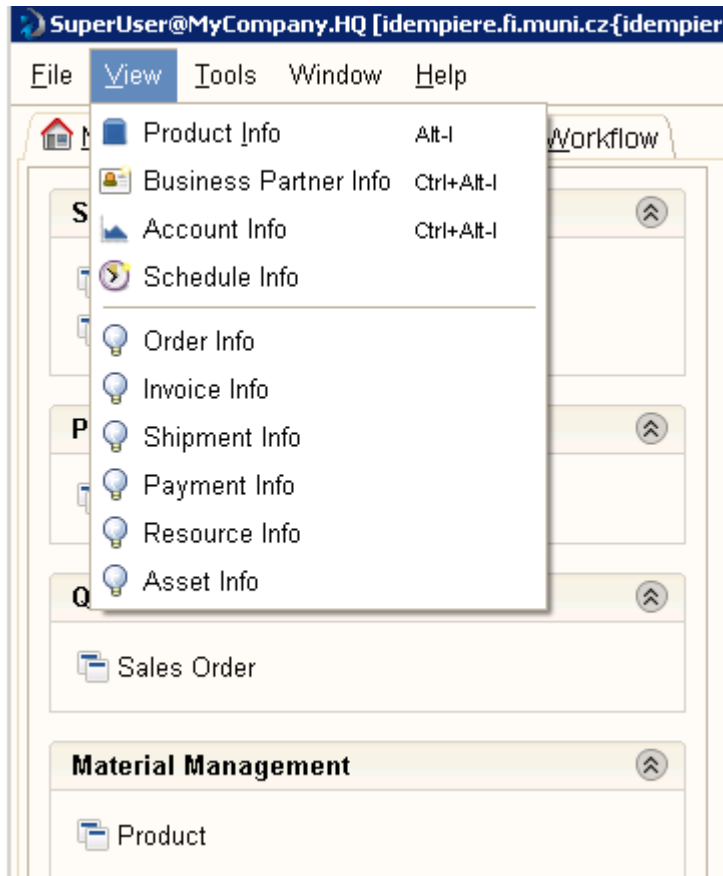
SuperUser@MyCompany.HQ [idempiere.fi.muni.cz{idempier

File View Tools Window Help

Product Info Alt-I
Business Partner Info Ctrl+Alt-I
Account Info Ctrl+Alt-I
Schedule Info

Order Info
Invoice Info
Shipment Info
Payment Info
Resource Info
Asset Info

Workflow

S

P

Q

Sales Order

Material Management

Product